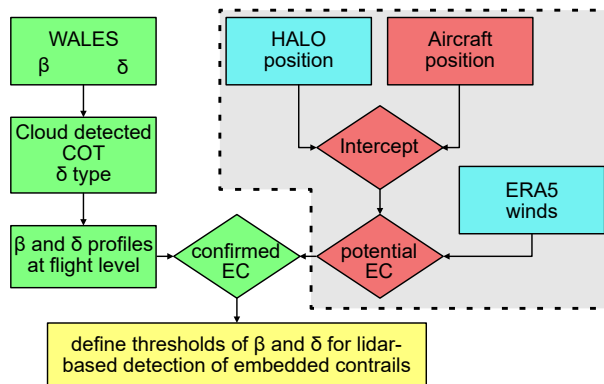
WALES
β δ

Cloud detected
COT
δ type

β and δ profiles
at flight level

confirmed
EC

HALO
position

Aircraft
position

Intercept

ERA5
winds

potential
EC

define thresholds of β and δ for lidar-based detection of embedded contrails